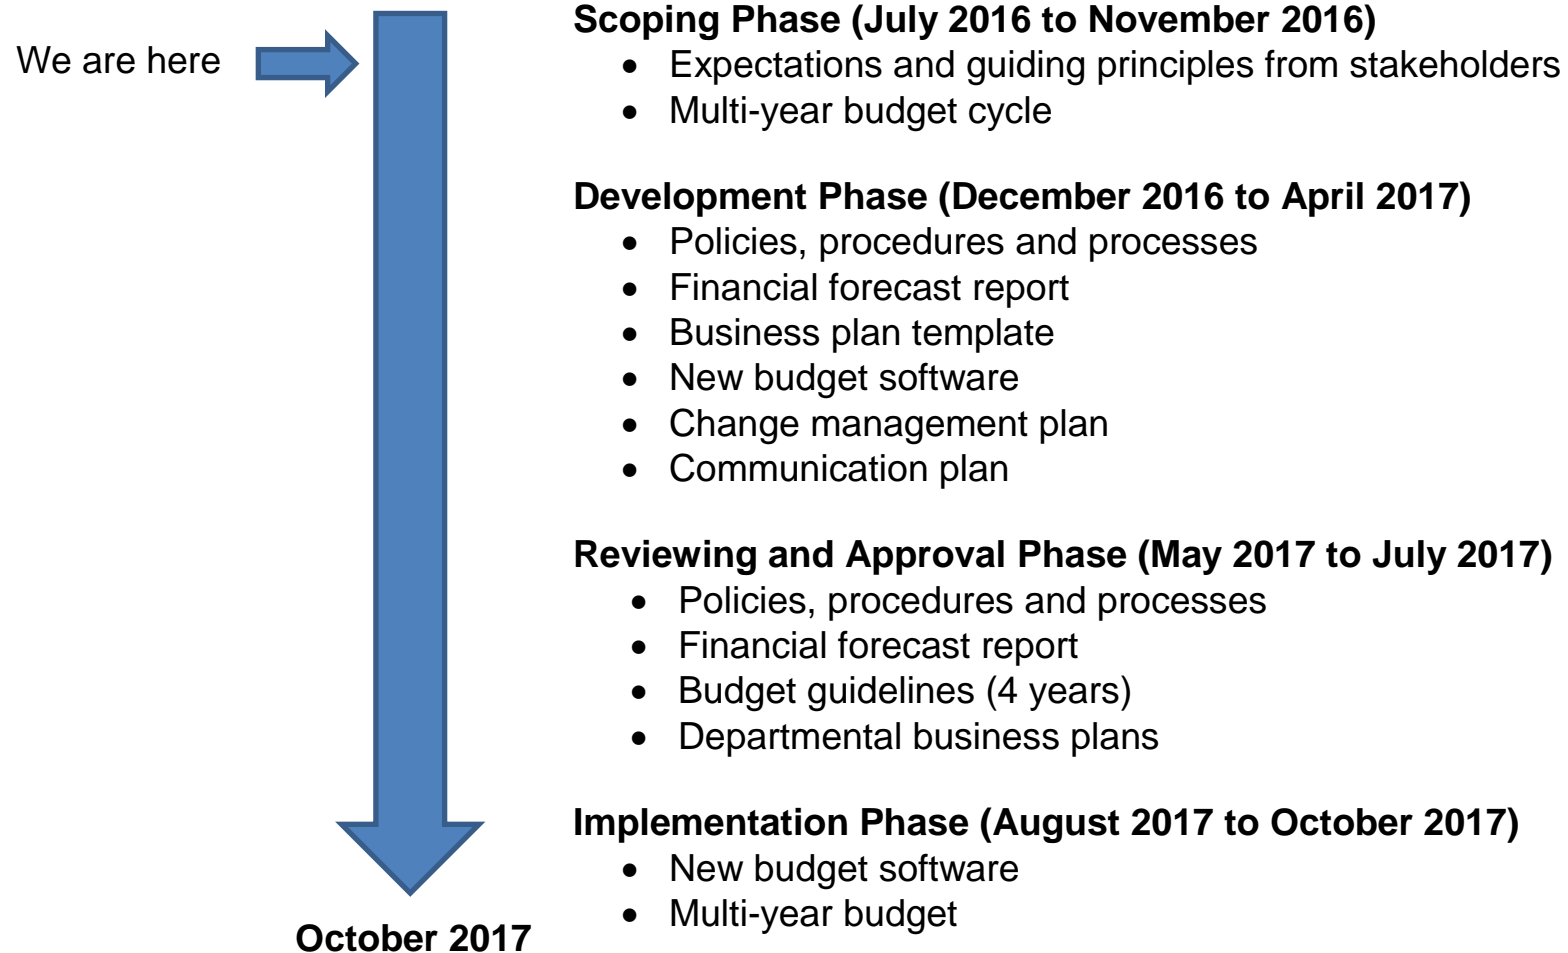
We are here

October 2017

**Scoping Phase (July 2016 to November 2016)**
- Expectations and guiding principles from stakeholders
- Multi-year budget cycle

**Development Phase (December 2016 to April 2017)**
- Policies, procedures and processes
- Financial forecast report
- Business plan template
- New budget software
- Change management plan
- Communication plan

**Reviewing and Approval Phase (May 2017 to July 2017)**
- Policies, procedures and processes
- Financial forecast report
- Budget guidelines (4 years)
- Departmental business plans

**Implementation Phase (August 2017 to October 2017)**
- New budget software
- Multi-year budget